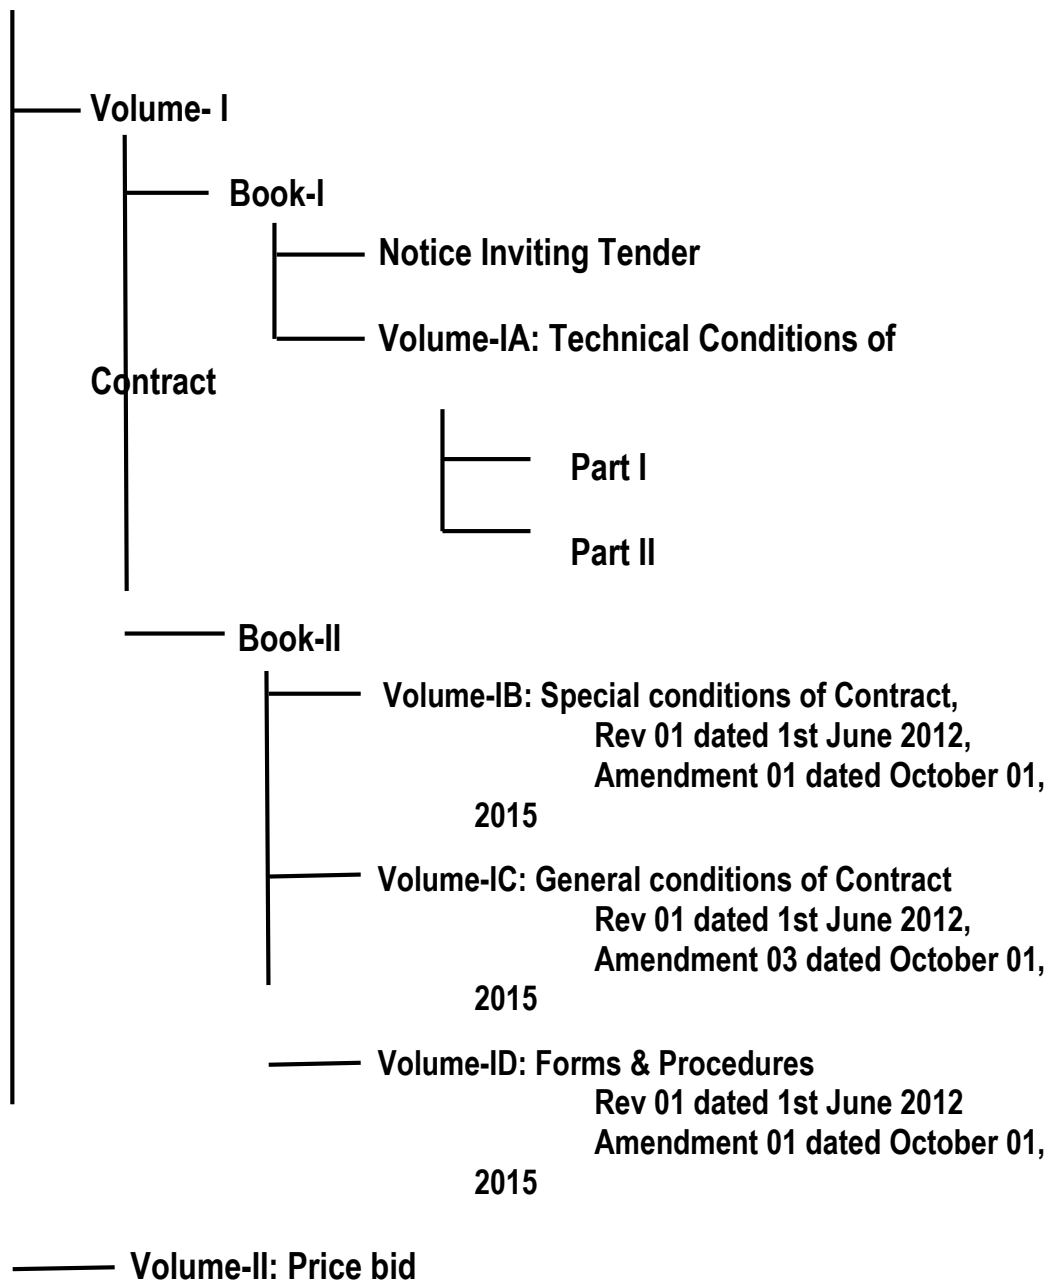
Volume- I

Book-I

Notice Inviting Tender

Volume-IA: Technical Conditions of Contract

Part I

Part II

Book-II

Volume-IB: Special conditions of Contract, Rev 01 dated 1st June 2012, Amendment 01 dated October 01, 2015

Volume-IC: General conditions of Contract Rev 01 dated 1st June 2012, Amendment 03 dated October 01, 2015

Volume-ID: Forms & Procedures Rev 01 dated 1st June 2012 Amendment 01 dated October 01, 2015

Volume-II: Price bid